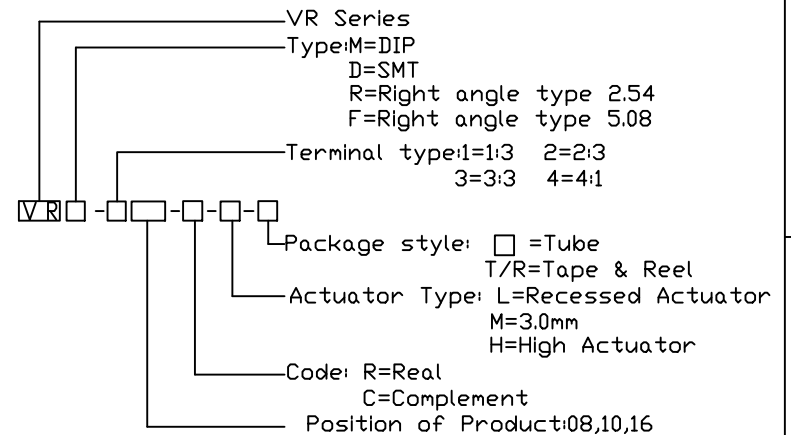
VR Series
Type:M=DIP
D=SMT
R=Right angle type 2.54
F=Right angle type 5.08
Terminal type:1=1:3 2=2:3
3=3:3 4=4:1
VR -  - - -
Package style: □ =Tube
T/R=Tape & Reel
Actuator Type: L=Recessed Actuator
M=3.0mm
H=High Actuator
Code: R=Real
C=Complement
Position of Product:08,10,16